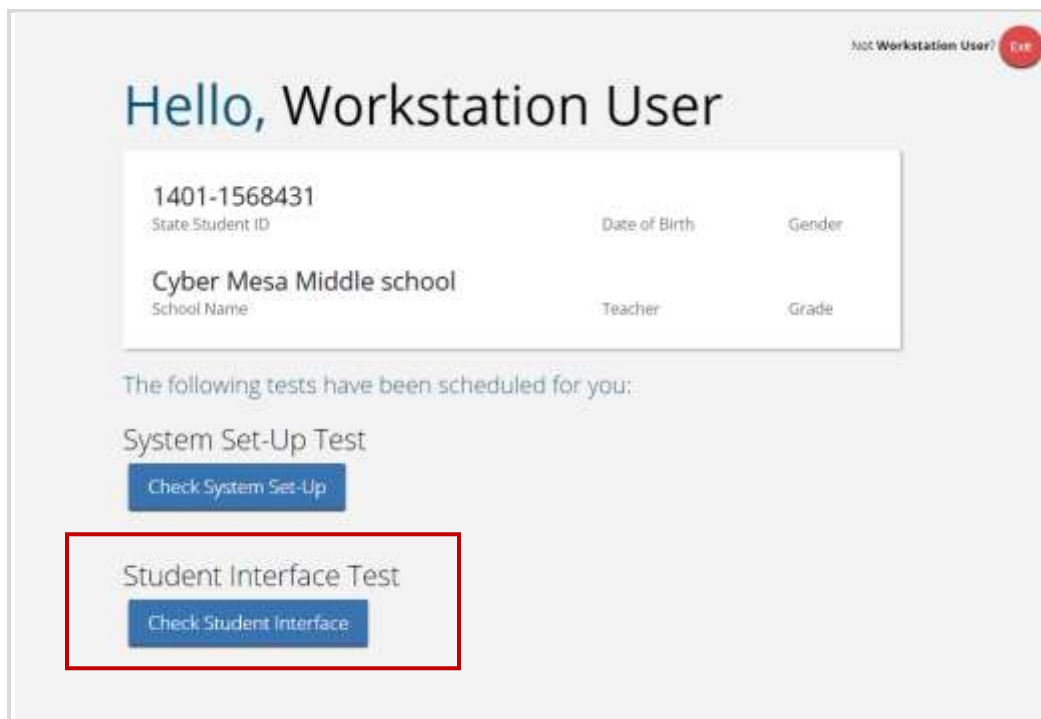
Not Workstation User? Exit

Hello, Workstation User

1401-1568431
State Student ID

Date of Birth

Gender

Cyber Mesa Middle school
School Name

Teacher

Grade

The following tests have been scheduled for you:

System Set-Up Test

Check System Set-Up

Student Interface Test

Check Student Interface